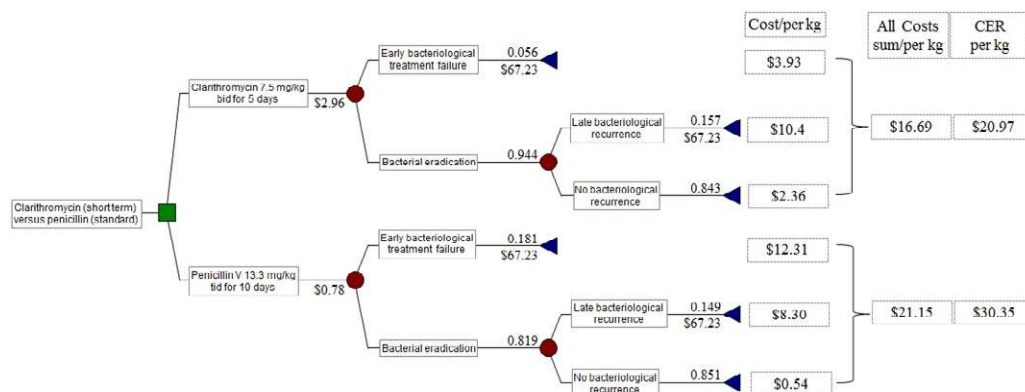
Cost/per kg

All Costs sum/per kg

CER per kg

Clarithromycin (short term) versus penicillin (standard)

Clarithromycin 7.5 mg/kg bid for 5 days

$2.96

Early bacteriological treatment failure

0.056
$67.23

$3.93

Bacterial eradication

0.944

Late bacteriological recurrence

0.157
$67.23

$10.4

$16.69

$20.97

No bacteriological recurrence

0.843

$2.36

Penicillin V 13.3 mg/kg tid for 10 days

$0.78

Early bacteriological treatment failure

0.181
$67.23

$12.31

Bacterial eradication

0.819

Late bacteriological recurrence

0.149
$67.23

$8.30

$21.15

$30.35

No bacteriological recurrence

0.851

$0.54